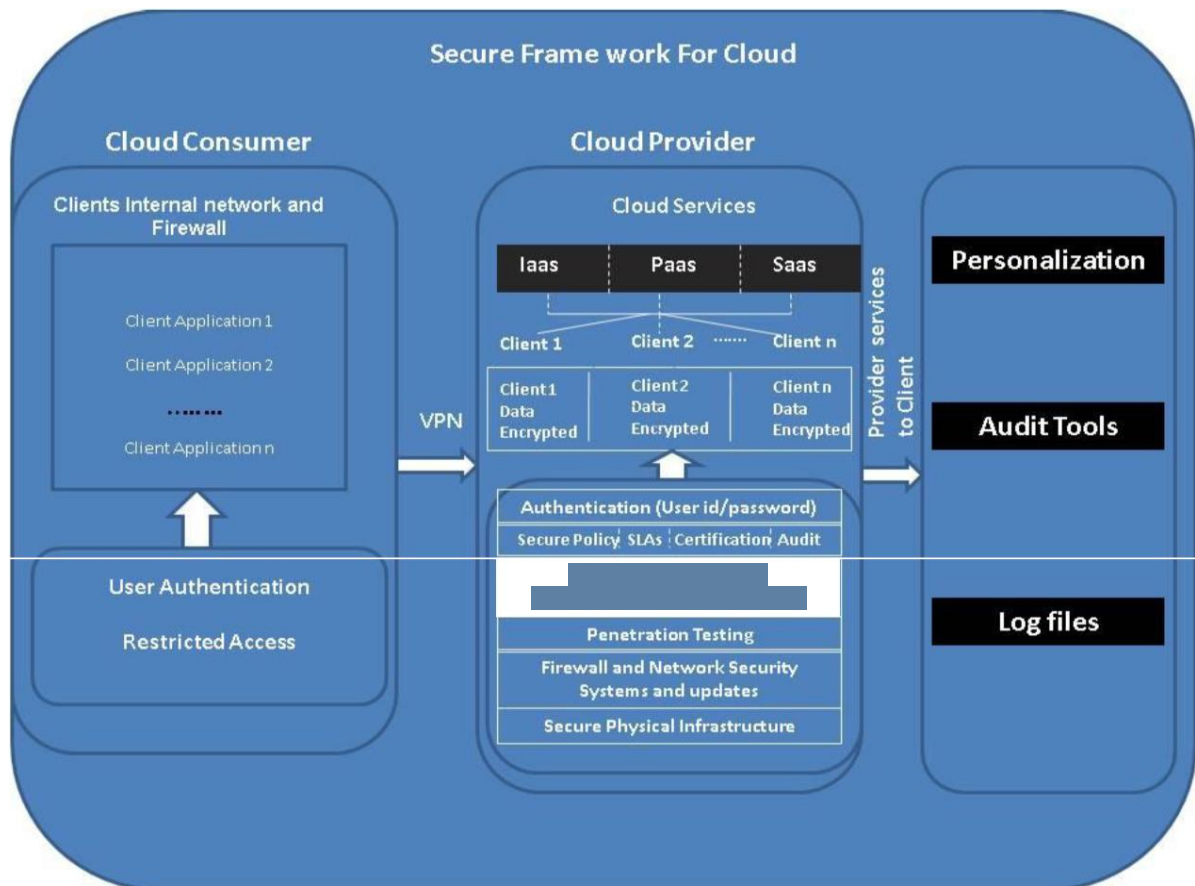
Secure Frame work For Cloud

Cloud Consumer

Clients Internal network and Firewall

Client Application 1

Client Application 2

.........

Client Application n

User Authentication

Restricted Access

VPN

Cloud Provider

Cloud Services

| Iaas | Paas | Saas |
|---|---|---|

Client 1 Client 2 ....... Client n

| Client1 Data Encrypted | Client2 Data Encrypted | Client n Data Encrypted |
|---|---|---|

Authentication (User id/password)

| Secure Policy | SLAs | Certification | Audit |
|---|---|---|---|

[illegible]

Penetration Testing

Firewall and Network Security Systems and updates

Secure Physical Infrastructure

Provider services to Client

Personalization

Audit Tools

Log files